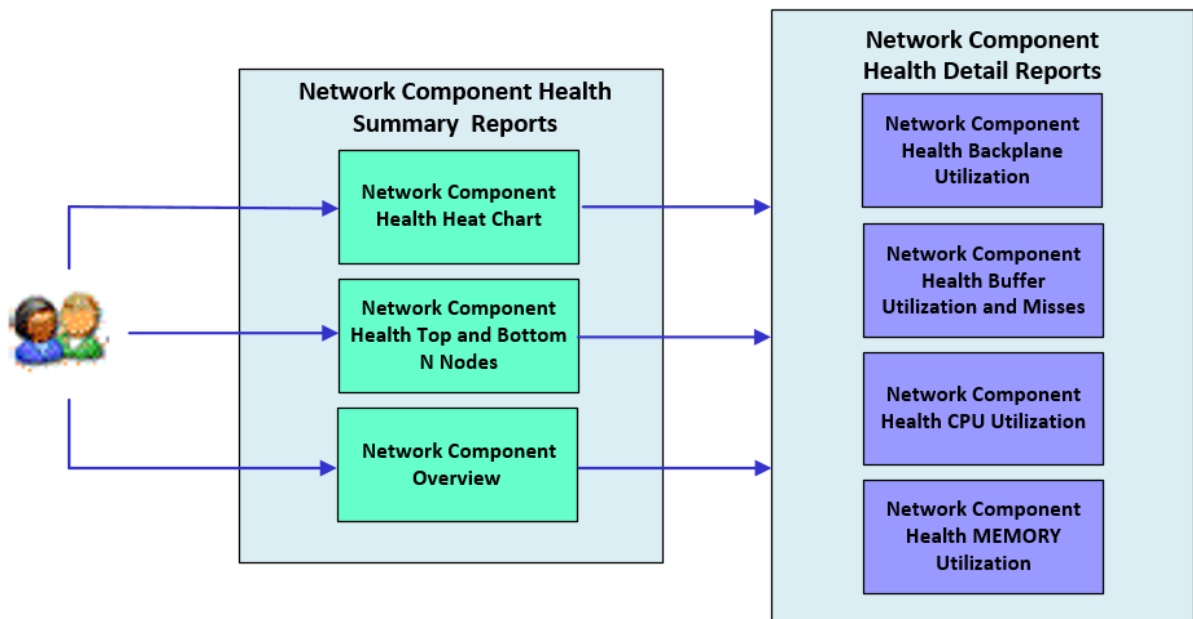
Network Component Health Summary Reports

Network Component Health Heat Chart

Network Component Health Top and Bottom N Nodes

Network Component Overview

Network Component Health Detail Reports

Network Component Health Backplane Utilization

Network Component Health Buffer Utilization and Misses

Network Component Health CPU Utilization

Network Component Health MEMORY Utilization